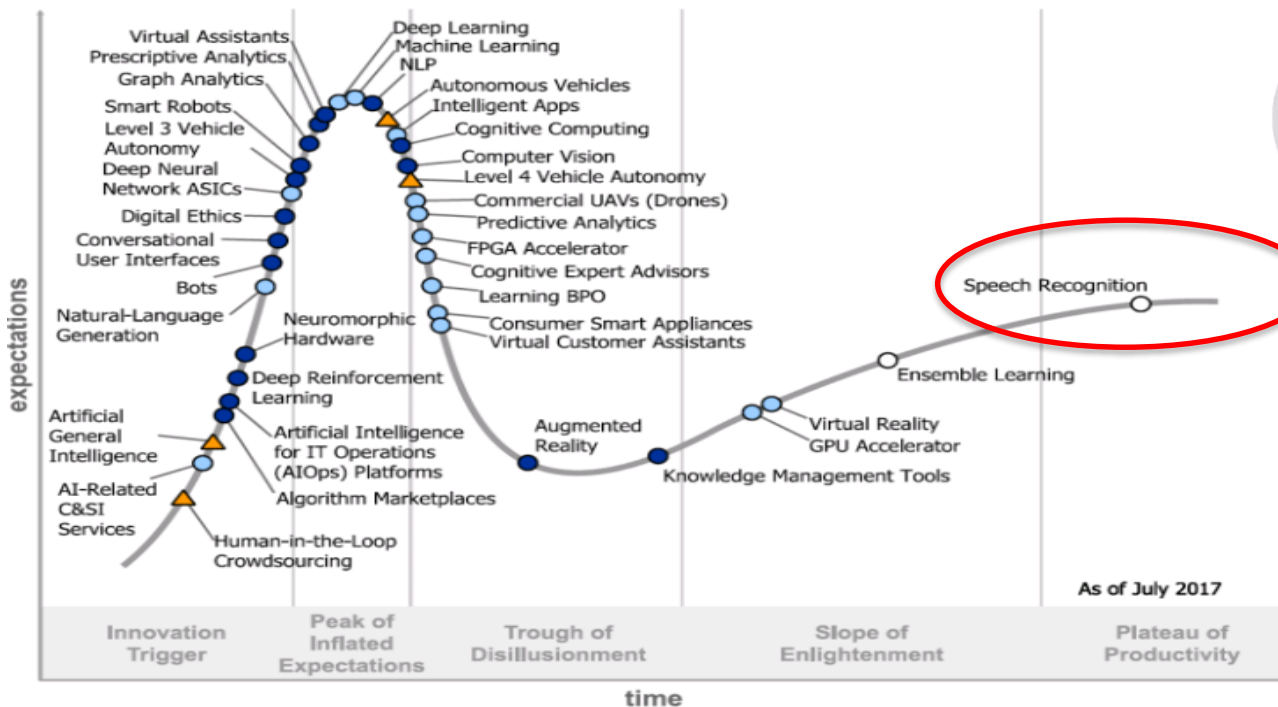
expectations

Virtual Assistants
Prescriptive Analytics
Graph Analytics
Smart Robots
Level 3 Vehicle Autonomy
Deep Neural Network ASICs
Digital Ethics
Conversational User Interfaces
Bots
Natural-Language Generation
Neuromorphic Hardware
Deep Reinforcement Learning
Artificial General Intelligence
Artificial Intelligence for IT Operations (AIOps) Platforms
AI-Related C&SI Services
Algorithm Marketplaces
Human-in-the-Loop Crowdsourcing

Deep Learning
Machine Learning
NLP
Autonomous Vehicles
Intelligent Apps
Cognitive Computing
Computer Vision
Level 4 Vehicle Autonomy
Commercial UAVs (Drones)
Predictive Analytics
FPGA Accelerator
Cognitive Expert Advisors
Learning BPO
Consumer Smart Appliances
Virtual Customer Assistants

Augmented Reality
Knowledge Management Tools
Virtual Reality
GPU Accelerator
Ensemble Learning
Speech Recognition

As of July 2017

Innovation Trigger
Peak of Inflated Expectations
Trough of Disillusionment
Slope of Enlightenment
Plateau of Productivity

time